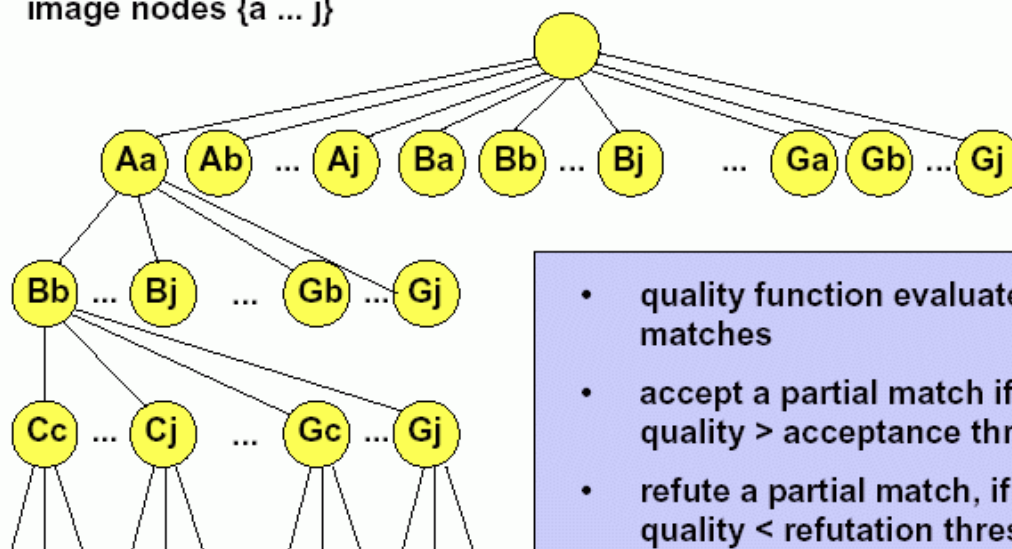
image nodes {a ... j}

Aa Ab ... Aj Ba Bb ... Bj ... Ga Gb ... Gj

Bb ... Bj ... Gb ... Gj

Cc ... Cj ... Gc ... Gj

- quality function evaluate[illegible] matches
- accept a partial match if quality > acceptance thr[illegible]
- refute a partial match, if quality < refutation thres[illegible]